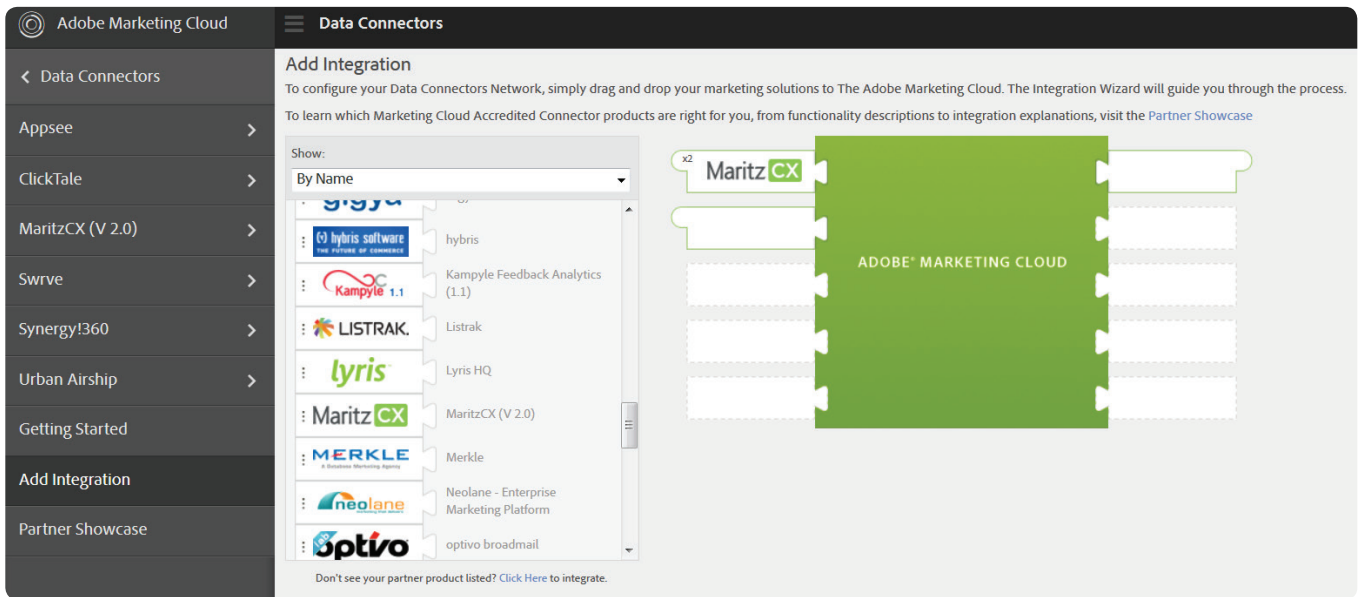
Adobe Marketing Cloud

Data Connectors

< Data Connectors

Appsee >

ClickTale >

MaritzCX (V 2.0) >

Swrve >

Synergy!360 >

Urban Airship >

Getting Started

Add Integration

Partner Showcase

Add Integration

To configure your Data Connectors Network, simply drag and drop your marketing solutions to The Adobe Marketing Cloud. The Integration Wizard will guide you through the process.

To learn which Marketing Cloud Accredited Connector products are right for you, from functionality descriptions to integration explanations, visit the Partner Showcase

Show:

By Name

gigya

hybris software THE FUTURE OF COMMERCE hybris

Kampyle 1.1 Kampyle Feedback Analytics (1.1)

LISTRAK. Listrak

lyris Lyris HQ

MaritzCX MaritzCX (V 2.0)

MERKLE A Database Marketing Agency Merkle

neolane Neolane - Enterprise Marketing Platform

optivo optivo broadmail

Don't see your partner product listed? Click Here to integrate.

x2 MaritzCX

ADOBE® MARKETING CLOUD